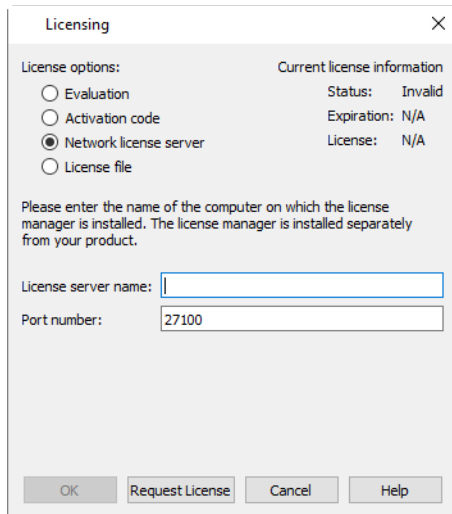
Licensing

License options:

Evaluation

Activation code

Network license server

License file

Current license information

Status: Invalid

Expiration: N/A

License: N/A

Please enter the name of the computer on which the license manager is installed. The license manager is installed separately from your product.

License server name:

Port number: 27100

OK

Request License

Cancel

Help